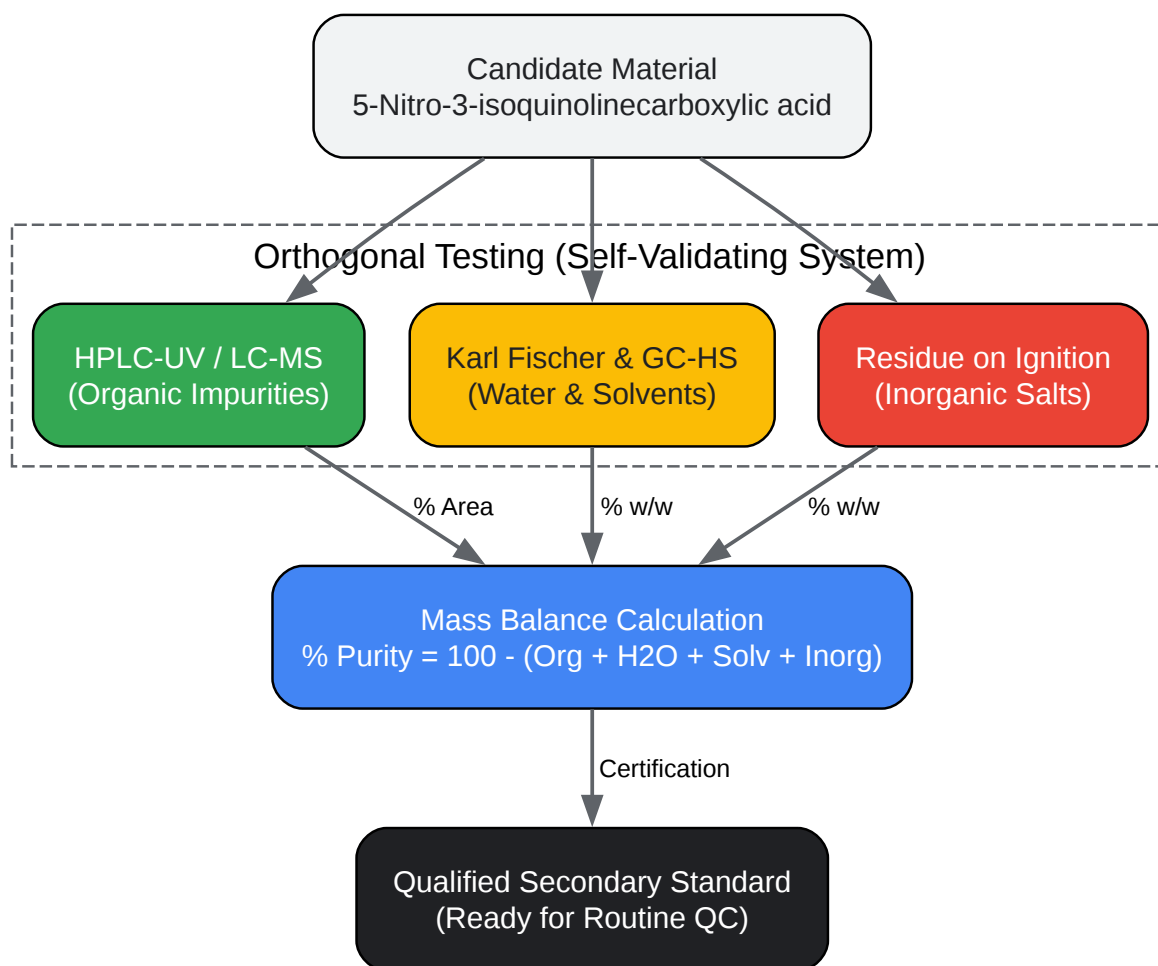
Candidate Material
5-Nitro-3-isoquinolinecarboxylic acid

Orthogonal Testing (Self-Validating System)

HPLC-UV / LC-MS
(Organic Impurities)

Karl Fischer & GC-HS
(Water & Solvents)

Residue on Ignition
(Inorganic Salts)

% Area

% w/w

% w/w

Mass Balance Calculation
% Purity = 100 - (Org + H2O + Solv + Inorg)

Certification

Qualified Secondary Standard
(Ready for Routine QC)